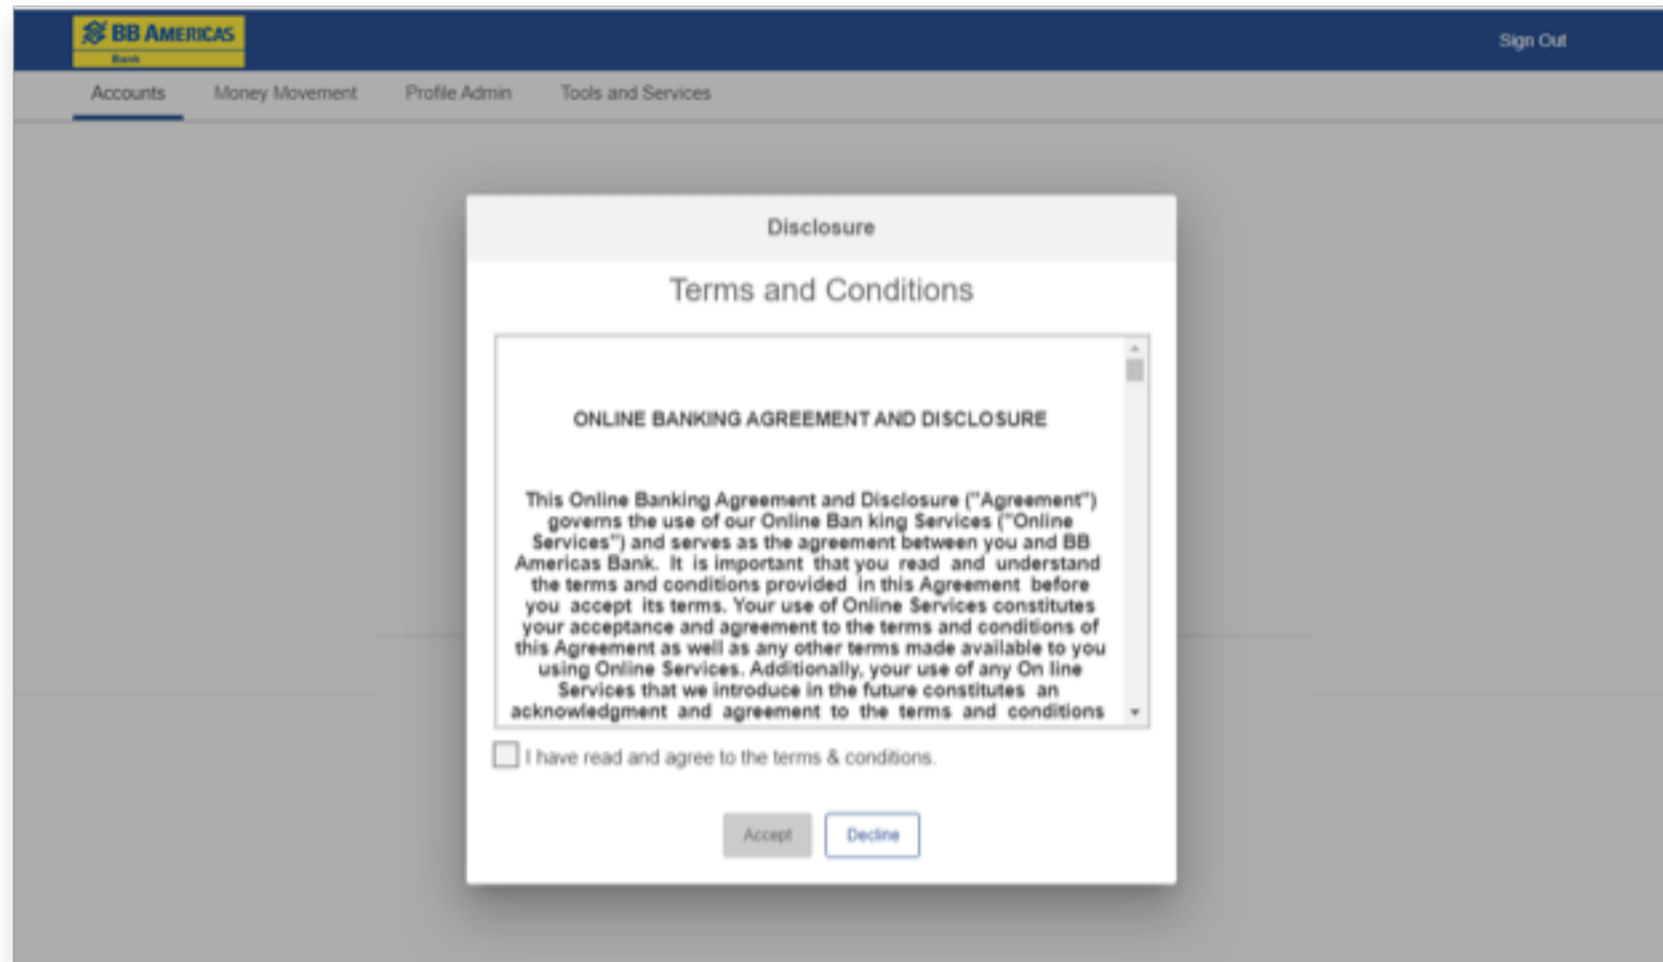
BB AMERICAS
Bank

Sign Out

Accounts Money Movement Profile Admin Tools and Services

Disclosure

Terms and Conditions

ONLINE BANKING AGREEMENT AND DISCLOSURE

This Online Banking Agreement and Disclosure ("Agreement") governs the use of our Online Ban king Services ("Online Services") and serves as the agreement between you and BB Americas Bank. It is important that you read and understand the terms and conditions provided in this Agreement before you accept its terms. Your use of Online Services constitutes your acceptance and agreement to the terms and conditions of this Agreement as well as any other terms made available to you using Online Services. Additionally, your use of any On line Services that we introduce in the future constitutes an acknowledgment and agreement to the terms and conditions

I have read and agree to the terms & conditions.

Accept Decline